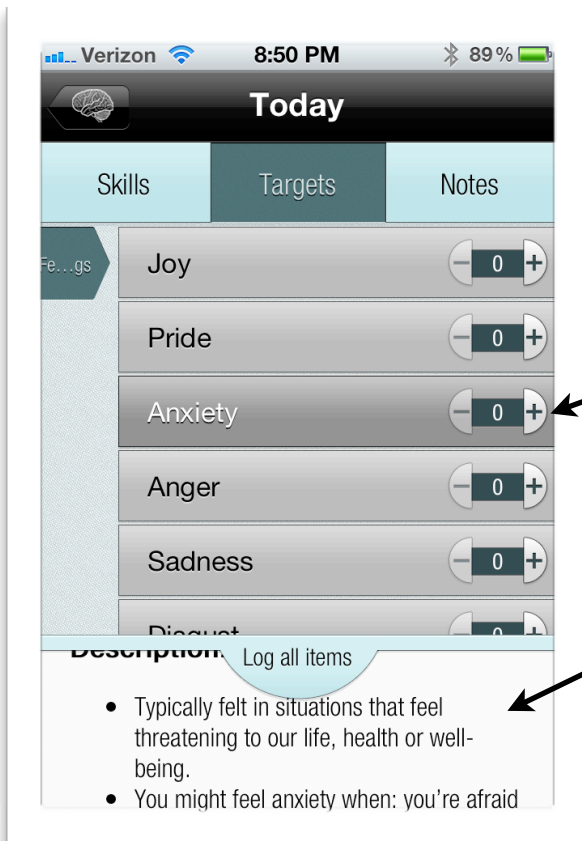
Verizon 8:50 PM 89%

Today

Skills Targets Notes

Fe…gs

Joy − 0 +

Pride − 0 +

Anxiety − 0 +

Anger − 0 +

Sadness − 0 +

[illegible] − 0 +

Description

Log all items

- Typically felt in situations that feel threatening to our life, health or well-being.
- You might feel anxiety when: you're afraid